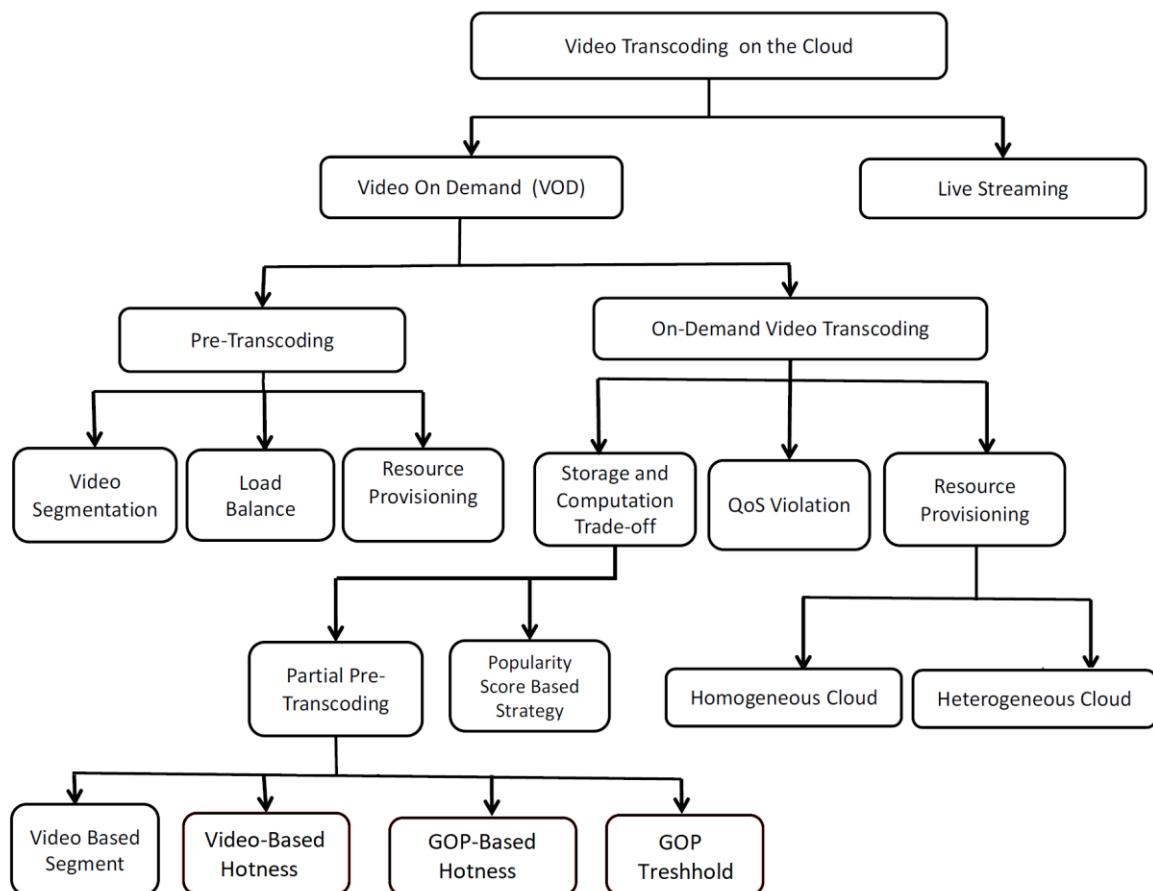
Video Transcoding on the Cloud

Video On Demand (VOD)

Live Streaming

Pre-Transcoding

On-Demand Video Transcoding

Video Segmentation

Load Balance

Resource Provisioning

Storage and Computation Trade-off

QoS Violation

Resource Provisioning

Partial Pre-Transcoding

Popularity Score Based Strategy

Homogeneous Cloud

Heterogeneous Cloud

Video Based Segment

Video-Based Hotness

GOP-Based Hotness

GOP Treshhold